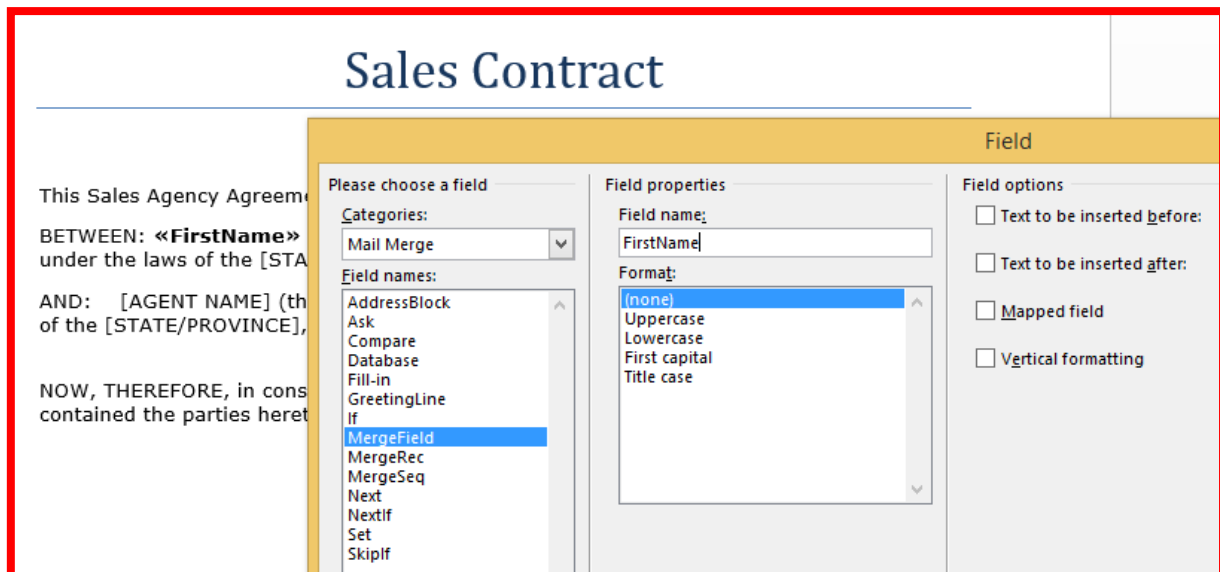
Sales Contract

This Sales Agency Agreem

BETWEEN: «FirstName» under the laws of the [STA

AND: [AGENT NAME] (th of the [STATE/PROVINCE],

NOW, THEREFORE, in cons contained the parties heret

Field

Please choose a field

Categories:

Mail Merge

Field names:

AddressBlock
Ask
Compare
Database
Fill-in
GreetingLine
If
MergeField
MergeRec
MergeSeq
Next
NextIf
Set
SkipIf

Field properties

Field name:

FirstName

Format:

(none)
Uppercase
Lowercase
First capital
Title case

Field options

Text to be inserted before:

Text to be inserted after:

Mapped field

Vertical formatting